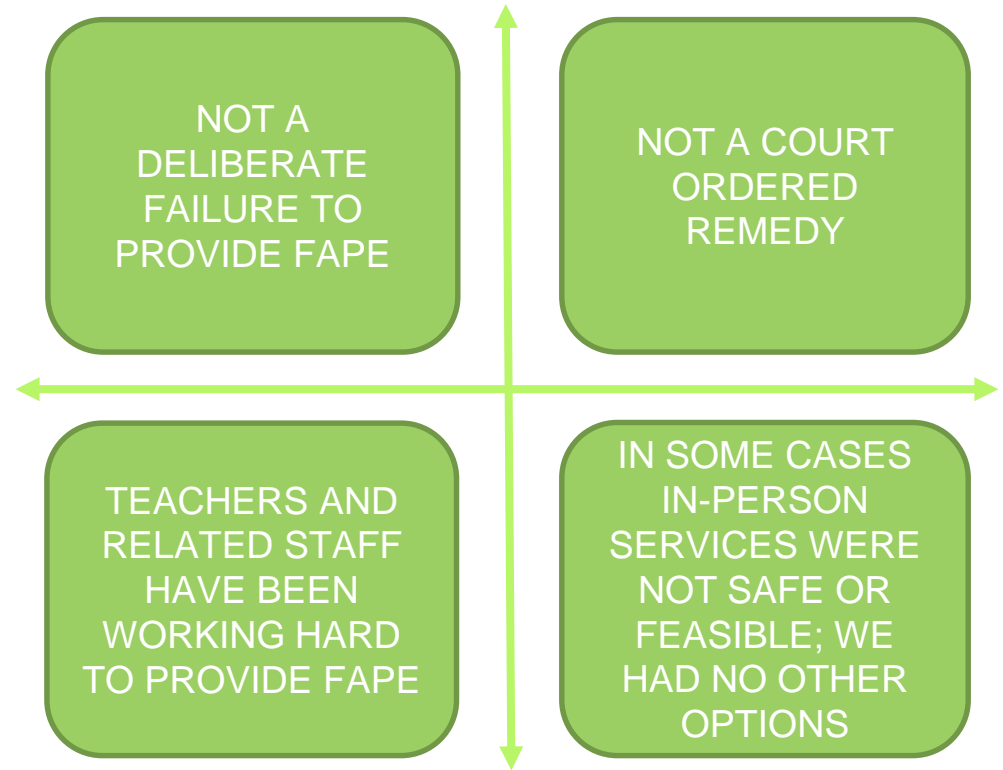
NOT A DELIBERATE FAILURE TO PROVIDE FAPE

NOT A COURT ORDERED REMEDY

TEACHERS AND RELATED STAFF HAVE BEEN WORKING HARD TO PROVIDE FAPE

IN SOME CASES IN-PERSON SERVICES WERE NOT SAFE OR FEASIBLE; WE HAD NO OTHER OPTIONS